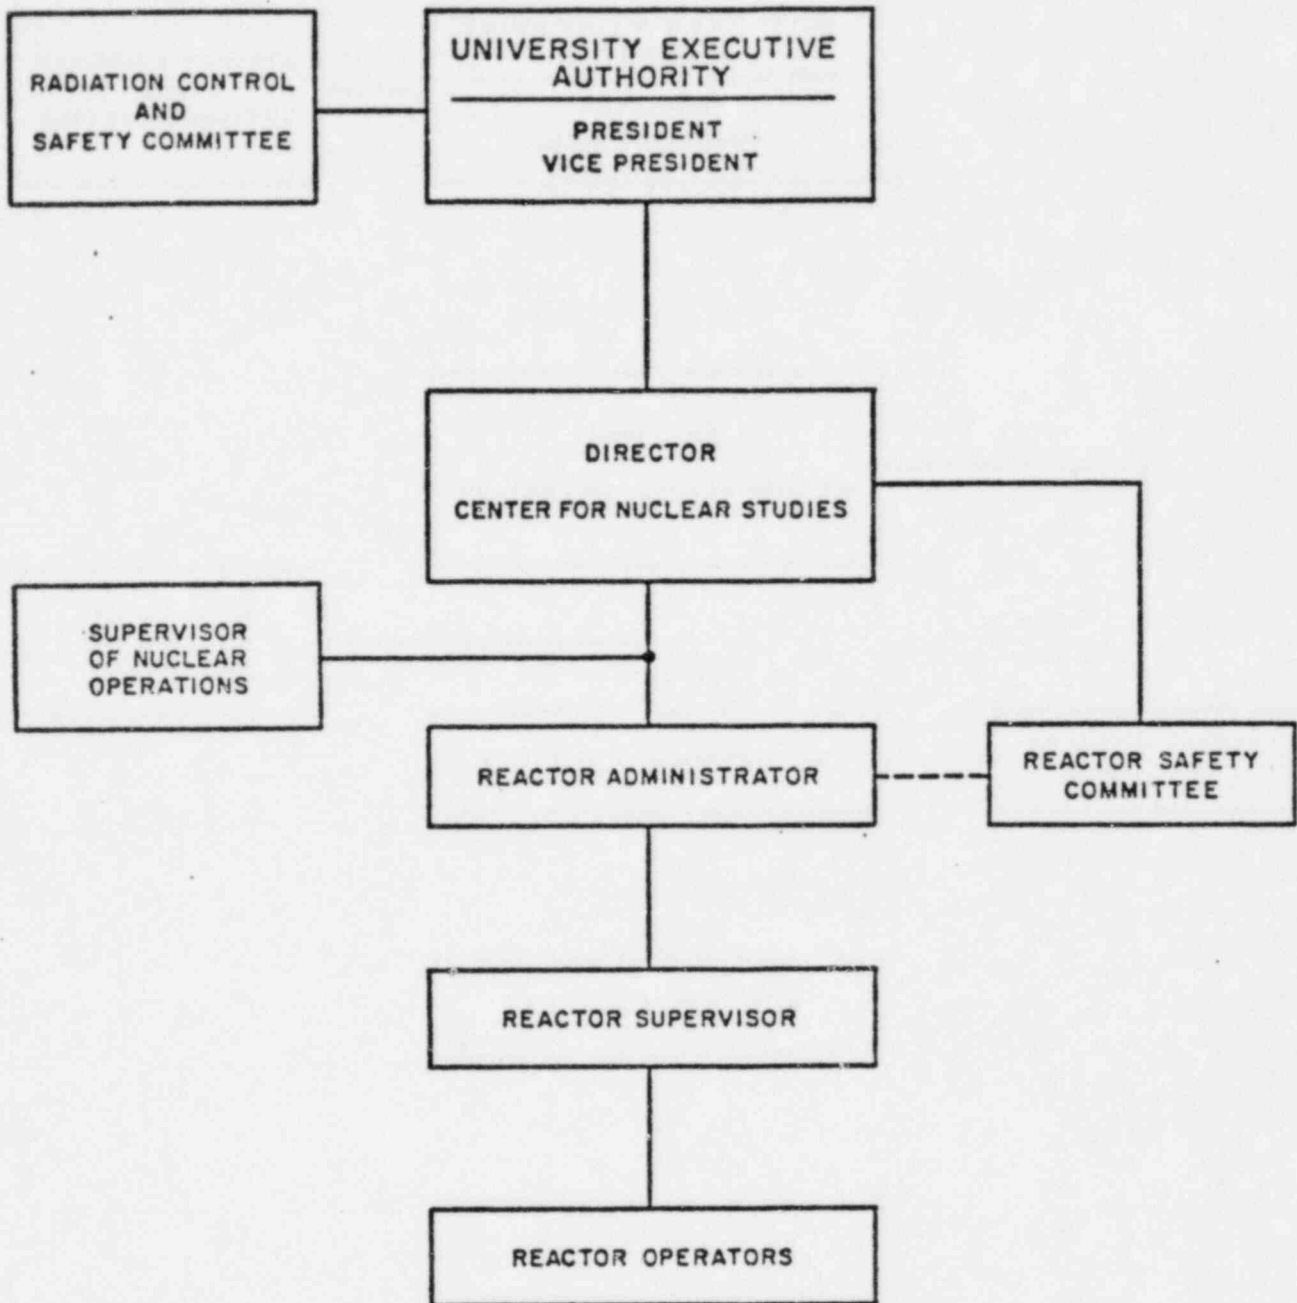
RADIATION CONTROL AND SAFETY COMMITTEE

UNIVERSITY EXECUTIVE AUTHORITY

PRESIDENT
VICE PRESIDENT

DIRECTOR
CENTER FOR NUCLEAR STUDIES

SUPERVISOR OF NUCLEAR OPERATIONS

REACTOR ADMINISTRATOR

REACTOR SAFETY COMMITTEE

REACTOR SUPERVISOR

REACTOR OPERATORS